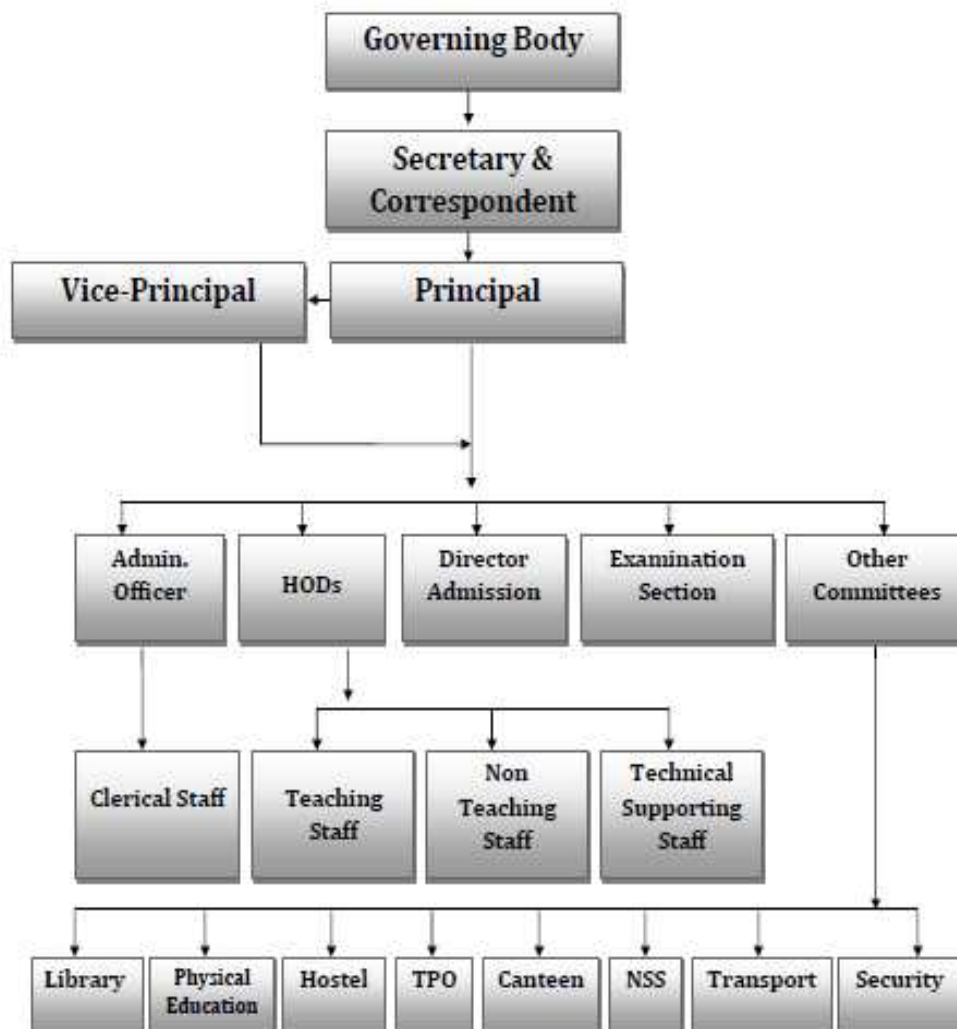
Governing Body

Secretary & Correspondent

Vice-Principal

Principal

Admin. Officer

HODs

Director Admission

Examination Section

Other Committees

Clerical Staff

Teaching Staff

Non Teaching Staff

Technical Supporting Staff

Library

Physical Education

Hostel

TPO

Canteen

NSS

Transport

Security